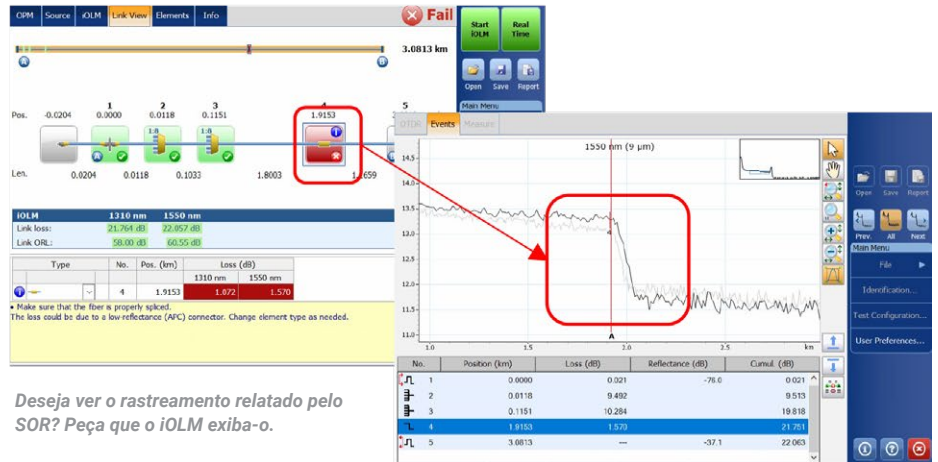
OPM Source iOLM Link View Elements Info

Fail

Start iOLM

Real Time

3.0813 km

Open Save Report

Main Menu

Pos. -0.0204 1 0.0000 2 0.0118 3 0.1151 4 1.9153 5

Len. 0.0204 0.0118 0.1033 1.8003 1.1659

| iOLM | 1310 nm | 1550 nm |
|---|---|---|
| Link loss: | 21.764 dB | 22.057 dB |
| Link ORL: | 58.00 dB | 60.55 dB |

| Type | No. | Pos. (km) | Loss (dB) 1310 nm | Loss (dB) 1550 nm |
|---|---|---|---|---|
| | 4 | 1.9153 | 1.072 | 1.570 |

• Make sure that the fiber is properly spliced.
The loss could be due to a low-reflectance (AFC) connector. Change element type as needed.

Deseja ver o rastreamento relatado pelo SOR? Peça que o iOLM exiba-o.

OTDR Events Measure

1550 nm (9 µm)

14.5 14.0 13.5 13.0 12.5 12.0 11.5 11.0

1.0 1.5 2.0 2.5 km

A

| No. | Position (km) | Loss (dB) | Reflectance (dB) | Cumul. (dB) |
|---|---|---|---|---|
| 1 | 0.0000 | 0.021 | -76.0 | 0.021 |
| 2 | 0.0118 | 9.492 | | 9.513 |
| 3 | 0.1151 | 10.284 | | 19.818 |
| 4 | 1.9153 | 1.570 | | 21.751 |
| 5 | 3.0813 | — | -37.1 | 22.063 |

Open Save Report

Prev. All Next

Main Menu

File

Identification...

Test Configuration...

User Preferences...